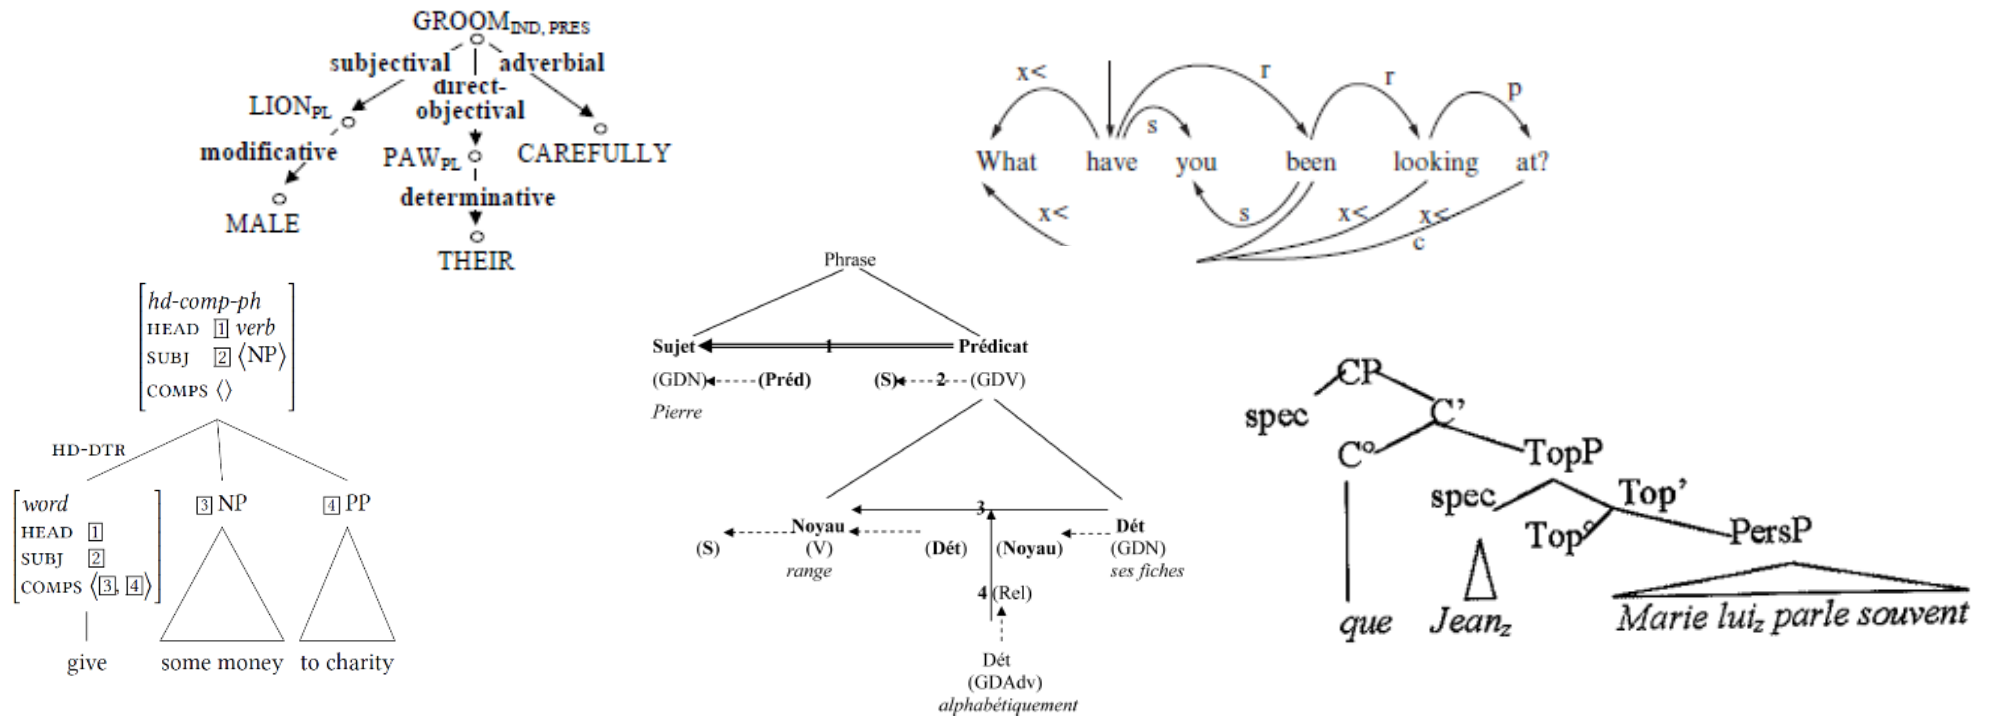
GROOM$_{IND, PRES}$
subjectival
direct-objectival
adverbial
LION$_{PL}$
modificative
PAW$_{PL}$
CAREFULLY
MALE
determinative
THEIR

x<
r
r
p
s
What have you been looking at?
x<
s
x<
x<
c

hd-comp-ph
HEAD 1 verb
SUBJ 2 ⟨NP⟩
COMPS ⟨⟩
HD-DTR
word
HEAD 1
SUBJ 2
COMPS ⟨3, 4⟩
3 NP
4 PP
give
some money
to charity

Phrase
Sujet
1
Prédicat
(GDN)
(Préd)
(S)
2
(GDV)
Pierre
3
(S)
Noyau
(V)
range
(Dét)
(Noyau)
Dét
(GDN)
ses fiches
4 (Rel)
Dét
(GDAdv)
alphabétiquement

CP
spec
C'
C°
TopP
spec
Top'
Top°
PersP
que
Jean$_z$
Marie lui$_z$ parle souvent